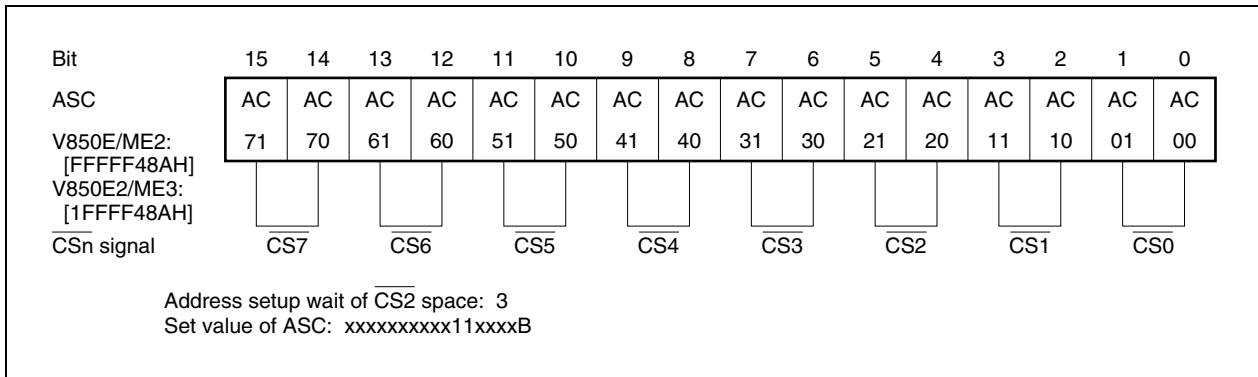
| Bit | 15 | 14 | 13 | 12 | 11 | 10 | 9 | 8 | 7 | 6 | 5 | 4 | 3 | 2 | 1 | 0 |
|---|---|---|---|---|---|---|---|---|---|---|---|---|---|---|---|---|
| ASC | AC | AC | AC | AC | AC | AC | AC | AC | AC | AC | AC | AC | AC | AC | AC | AC |
| V850E/ME2: [FFFFF48AH] V850E2/ME3: [1FFFF48AH] | 71 | 70 | 61 | 60 | 51 | 50 | 41 | 40 | 31 | 30 | 21 | 20 | 11 | 10 | 01 | 00 |
| $\overline{CS}$n signal | $\overline{CS}$7 | | $\overline{CS}$6 | | $\overline{CS}$5 | | $\overline{CS}$4 | | $\overline{CS}$3 | | $\overline{CS}$2 | | $\overline{CS}$1 | | $\overline{CS}$0 | |

Address setup wait of $\overline{CS}$2 space: 3
Set value of ASC: xxxxxxxxxx11xxxxB